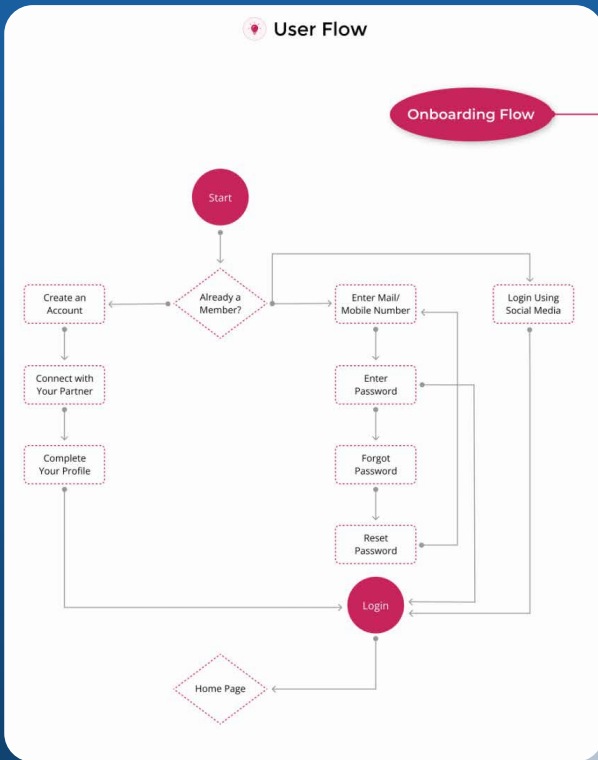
User Flow

Onboarding Flow

Start

Already a Member?

Create an Account

Connect with Your Partner

Complete Your Profile

Enter Mail/ Mobile Number

Enter Password

Forgot Password

Reset Password

Login Using Social Media

Login

Home Page